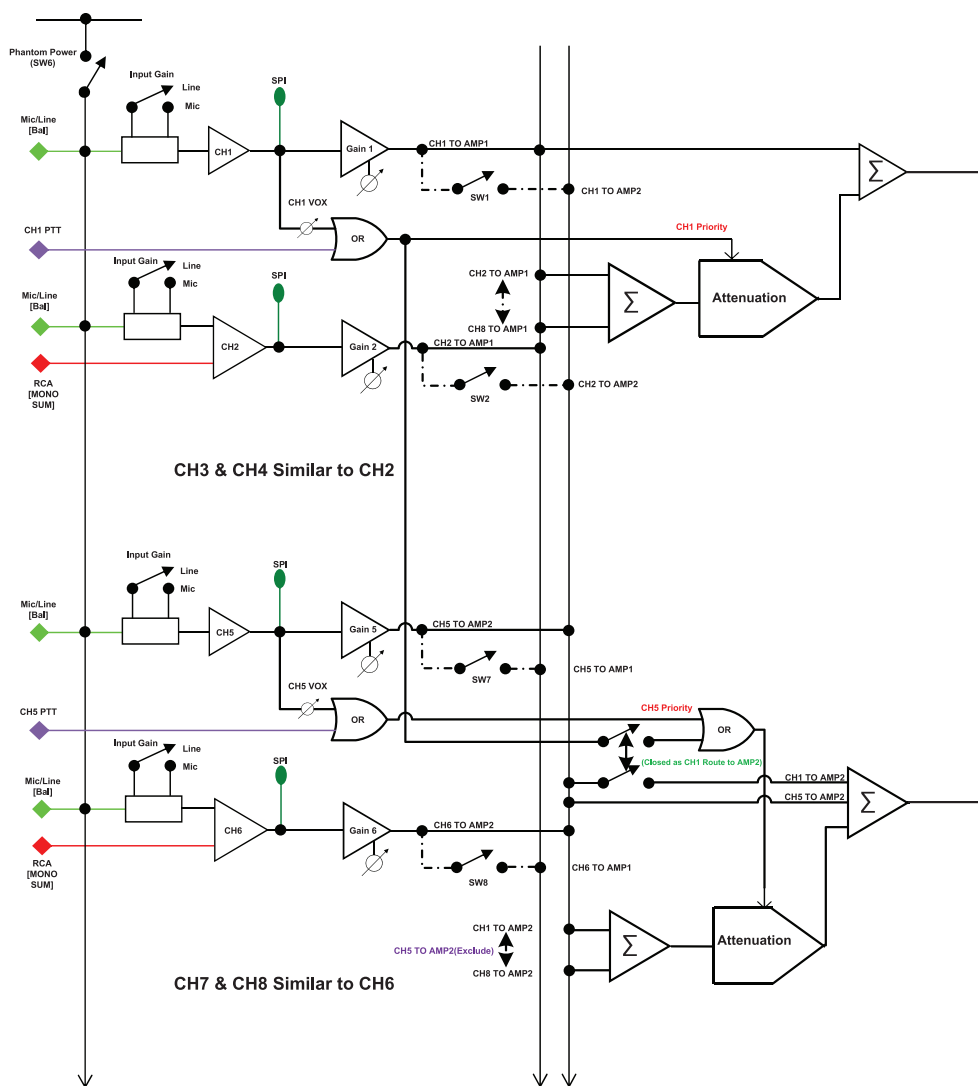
Phantom Power (SW6)

Input Gain
Line
Mic
SPI
Mic/Line [Bal]
CH1
Gain 1
CH1 TO AMP1
SW1
CH1 TO AMP2
CH1 VOX
OR
CH1 PTT
CH1 Priority
$\Sigma$

Input Gain
Line
Mic
SPI
CH2 TO AMP1
CH8 TO AMP1
$\Sigma$
Attenuation
Mic/Line [Bal]
CH2
Gain 2
CH2 TO AMP1
RCA [MONO SUM]
SW2
CH2 TO AMP2

CH3 & CH4 Similar to CH2

Input Gain
Line
Mic
SPI
Mic/Line [Bal]
CH5
Gain 5
CH5 TO AMP2
SW7
CH5 TO AMP1
CH5 VOX
CH5 PTT
OR
CH5 Priority
OR
(Closed as CH1 Route to AMP2)
Input Gain
Line
Mic
SPI
CH1 TO AMP2
CH5 TO AMP2
$\Sigma$
Mic/Line [Bal]
CH6
Gain 6
CH6 TO AMP2
RCA [MONO SUM]
SW8
CH6 TO AMP1

CH1 TO AMP2
CH5 TO AMP2(Exclude)
CH8 TO AMP2
$\Sigma$
Attenuation

CH7 & CH8 Similar to CH6